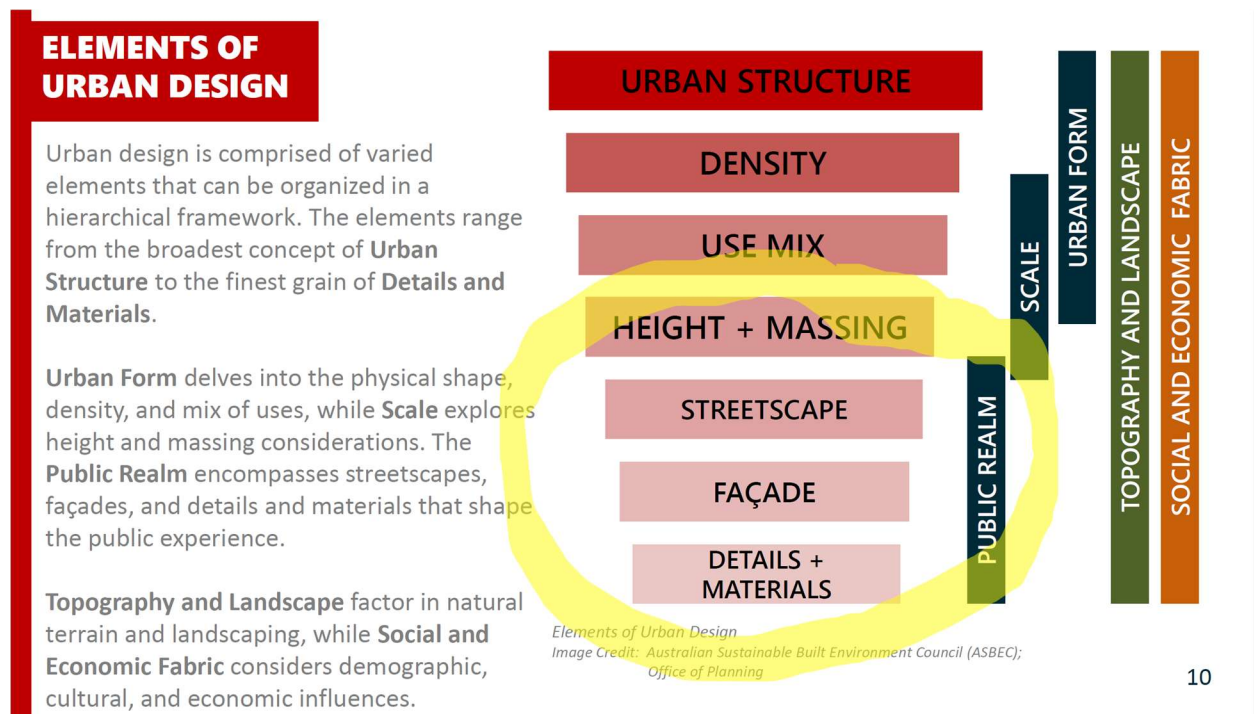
ELEMENTS OF URBAN DESIGN

Urban design is comprised of varied elements that can be organized in a hierarchical framework. The elements range from the broadest concept of **Urban Structure** to the finest grain of **Details and Materials**.

**Urban Form** delves into the physical shape, density, and mix of uses, while **Scale** explores height and massing considerations. The **Public Realm** encompasses streetscapes, façades, and details and materials that shape the public experience.

**Topography and Landscape** factor in natural terrain and landscaping, while **Social and Economic Fabric** considers demographic, cultural, and economic influences.

URBAN STRUCTURE

DENSITY

USE MIX

HEIGHT + MASSING

STREETSCAPE

FAÇADE

DETAILS + MATERIALS

PUBLIC REALM

SCALE

URBAN FORM

TOPOGRAPHY AND LANDSCAPE

SOCIAL AND ECONOMIC FABRIC

Elements of Urban Design
Image Credit: Australian Sustainable Built Environment Council (ASBEC); Office of Planning

10